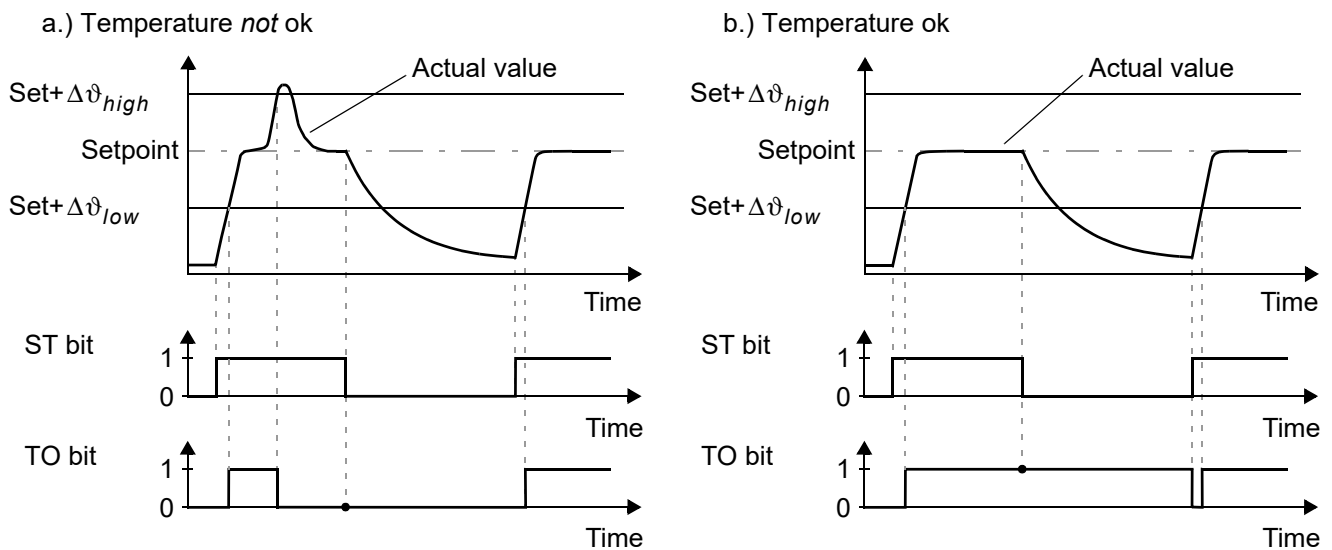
a.) Temperature *not* ok

Actual value

Set+$\Delta\vartheta_{high}$

Setpoint

Set+$\Delta\vartheta_{low}$

Time

ST bit

1

0

Time

TO bit

1

0

Time

b.) Temperature ok

Actual value

Set+$\Delta\vartheta_{high}$

Setpoint

Set+$\Delta\vartheta_{low}$

Time

ST bit

1

0

Time

TO bit

1

0

Time